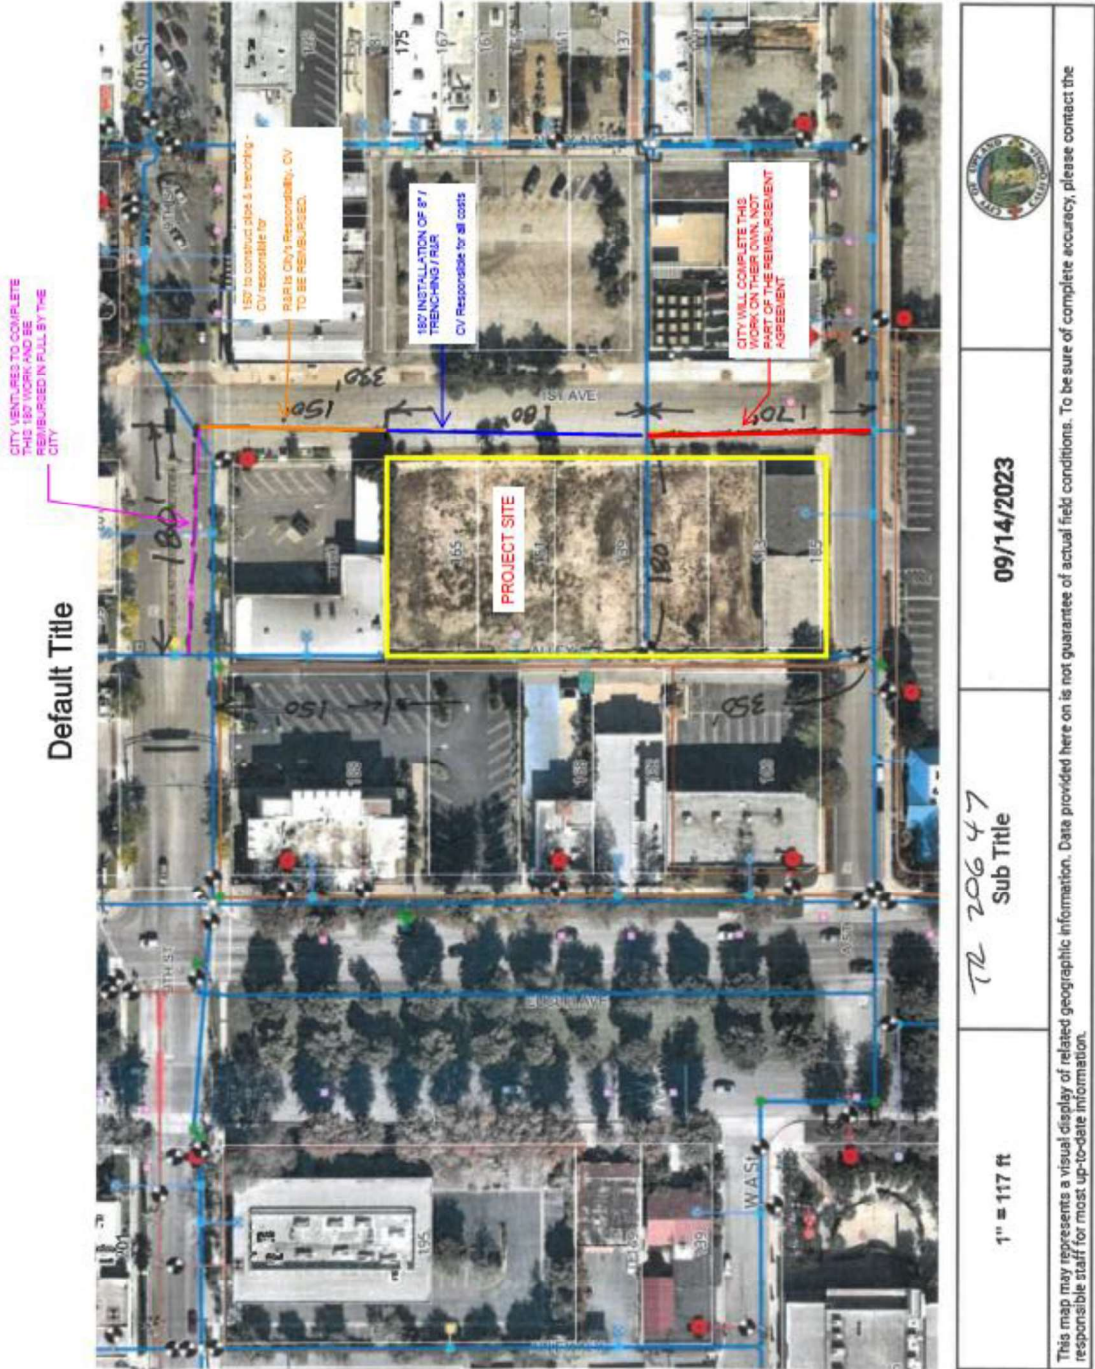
Default Title

CITY VENTURES TO COMPLETE THIS 180' WORK AND BE REIMBURSED IN FULL BY THE CITY

150' to construct pipe & trenching - CV responsible for

R&R is City's Responsibility. CV TO BE REIMBURSED.

180' INSTALLATION OF 8" / TRENCHING R&R

CV Responsible for all costs

CITY WILL COMPLETE THIS WORK ON THEIR OWN, NOT PART OF THE REIMBURSEMENT AGREEMENT

1ST AVE

PROJECT SITE

ALLEY

180'

150'

330'

180'

170'

150'

350'

180

5TH ST

9TH ST

E ST

EUCLID AVE

W A ST

175

167

161

137

165

151

139

185

195

139

201

Default Title

TR 20647
Sub Title

09/14/2023

1" = 117 ft

CITY OF UPLAND

This map may represents a visual display of related geographic information. Data provided here on is not guarantee of actual field conditions. To be sure of complete accuracy, please contact the responsible staff for most up-to-date information.